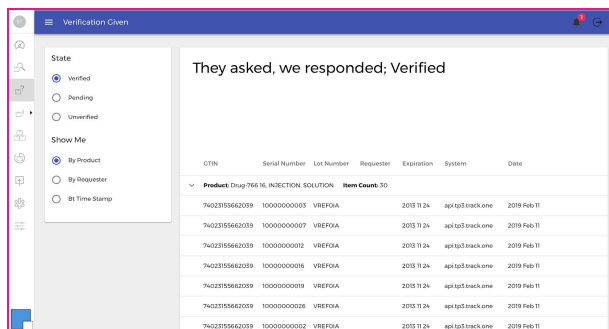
Verification Given

1

State

Verified

Pending

Unverified

Show Me

By Product

By Requester

Bt Time Stamp

They asked, we responded; Verified

| GTIN | Serial Number | Lot Number | Requester | Expiration | System | Date |
|---|---|---|---|---|---|---|
| **Product:** Drug-766 16, INJECTION, SOLUTION **Item Count:** 30 | | | | | | |
| 74023155662039 | 10000000003 | VREFOIA | | 2013 11 24 | api.tp3.track.one | 2019 Feb 11 |
| 74023155662039 | 10000000007 | VREFOIA | | 2013 11 24 | api.tp3.track.one | 2019 Feb 11 |
| 74023155662039 | 10000000012 | VREFOIA | | 2013 11 24 | api.tp3.track.one | 2019 Feb 11 |
| 74023155662039 | 10000000016 | VREFOIA | | 2013 11 24 | api.tp3.track.one | 2019 Feb 11 |
| 74023155662039 | 10000000019 | VREFOIA | | 2013 11 24 | api.tp3.track.one | 2019 Feb 11 |
| 74023155662039 | 10000000026 | VREFOIA | | 2013 11 24 | api.tp3.track.one | 2019 Feb 11 |
| 74023155662039 | 10000000002 | VREFOIA | | 2013 11 24 | api.tp3.track.one | 2019 Feb 11 |